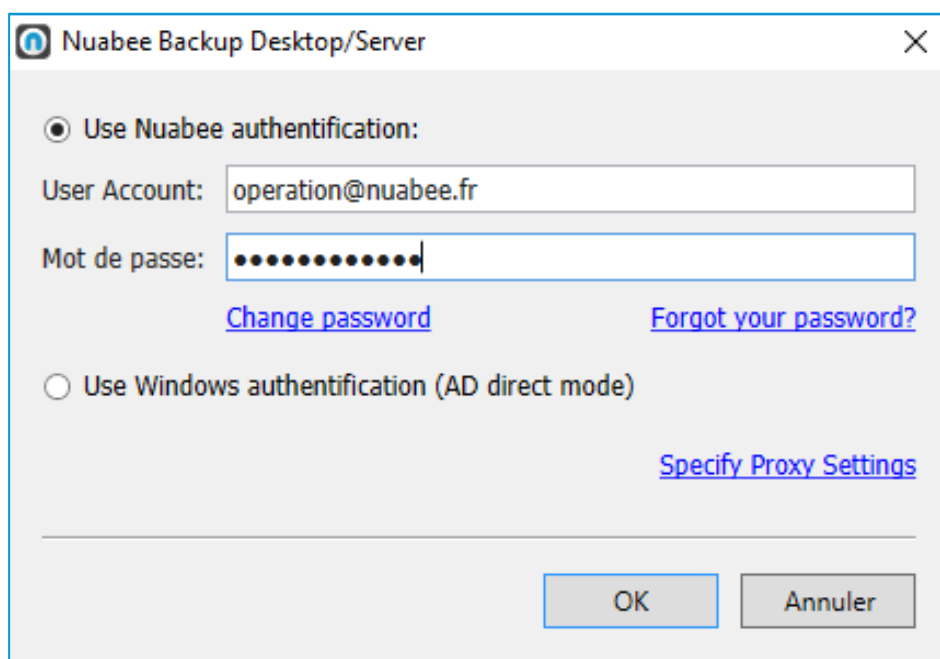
Nuabee Backup Desktop/Server

Use Nuabee authentification:

User Account: operation@nuabee.fr

Mot de passe: ●●●●●●●●●●●●

Change password

Forgot your password?

Use Windows authentification (AD direct mode)

Specify Proxy Settings

OK

Annuler